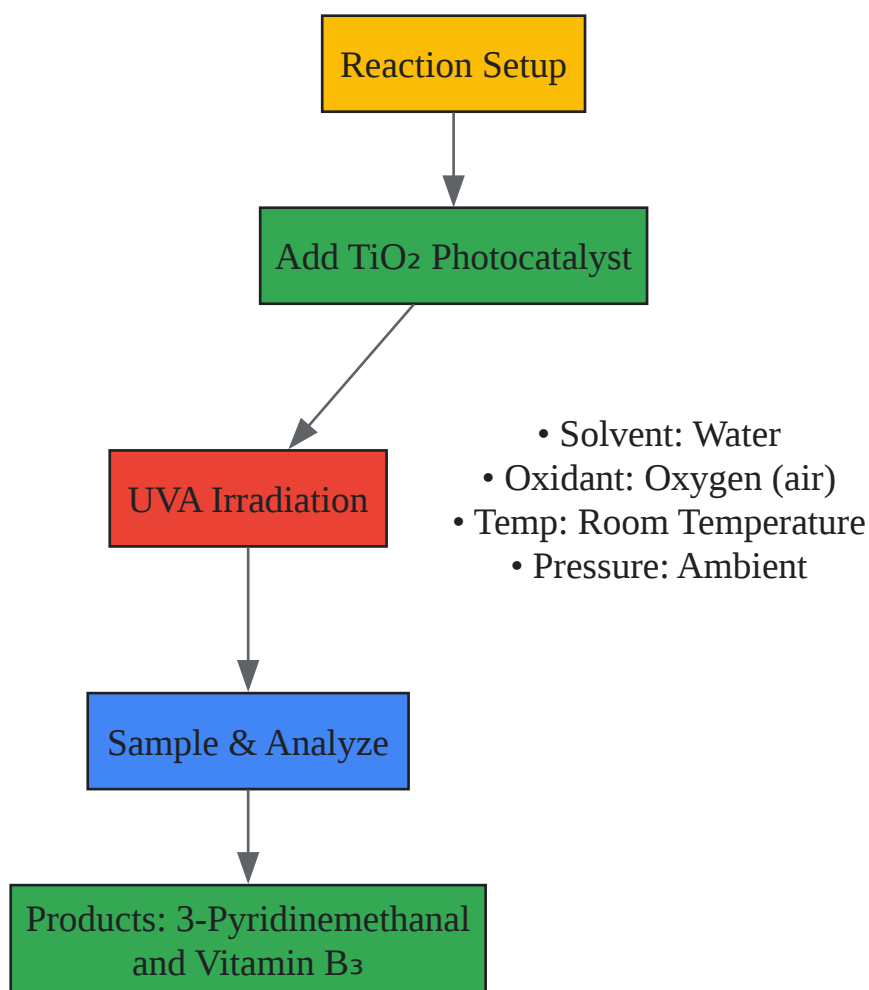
Reaction Setup

Add $TiO_2$ Photocatalyst

UVA Irradiation

• Solvent: Water
• Oxidant: Oxygen (air)
• Temp: Room Temperature
• Pressure: Ambient

Sample & Analyze

Products: 3-Pyridinemethanal and Vitamin $B_3$